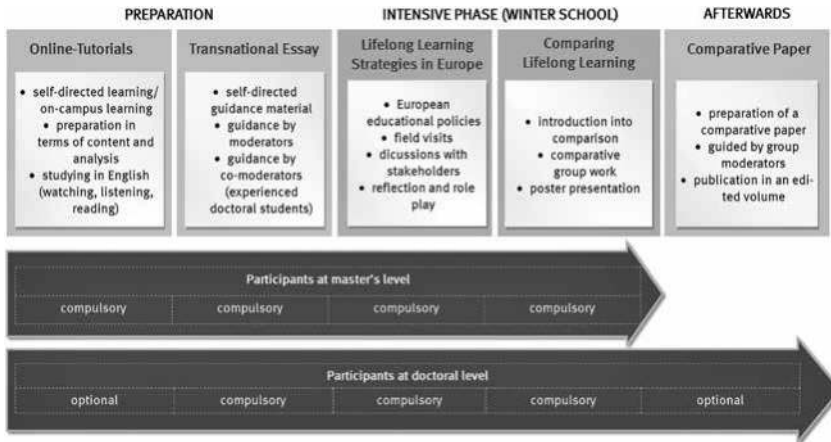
PREPARATION

INTENSIVE PHASE (WINTER SCHOOL)

AFTERWARDS

Online-Tutorials

• self-directed learning/ on-campus learning
• preparation in terms of content and analysis
• studying in English (watching, listening, reading)

Transnational Essay

• self-directed guidance material
• guidance by moderators
• guidance by co-moderators (experienced doctoral students)

Lifelong Learning Strategies in Europe

• European educational policies
• field visits
• dicussions with stakeholders
• reflection and role play

Comparing Lifelong Learning

• introduction into comparison
• comparative group work
• poster presentation

Comparative Paper

• preparation of a comparative paper
• guided by group moderators
• publication in an edited volume

Participants at master's level

| compulsory | compulsory | compulsory | compulsory |
|---|---|---|---|

Participants at doctoral level

| optional | compulsory | compulsory | compulsory | optional |
|---|---|---|---|---|